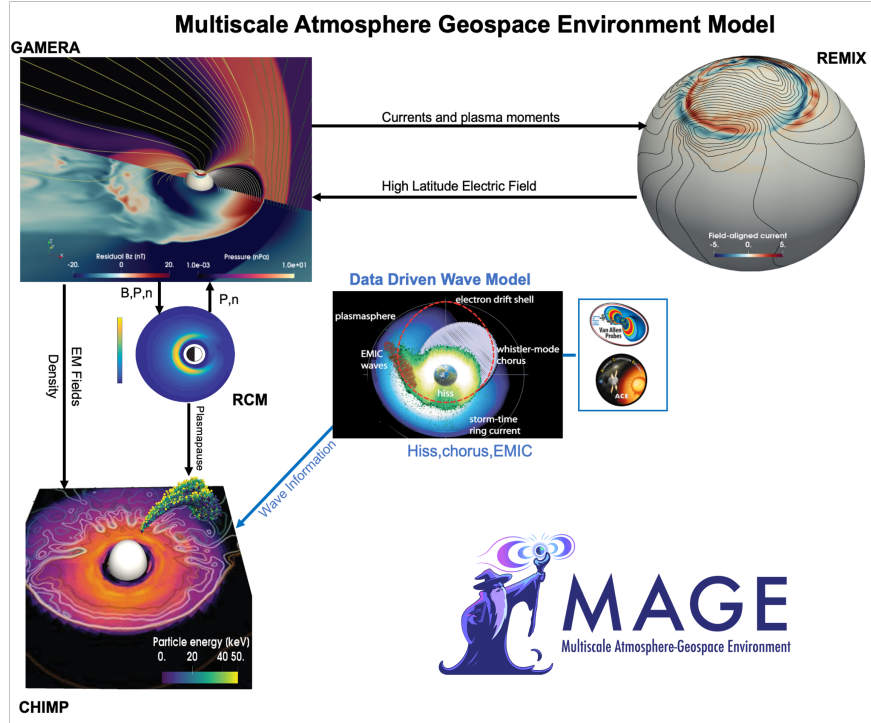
Multiscale Atmosphere Geospace Environment Model

GAMERA

REMIX

Currents and plasma moments

High Latitude Electric Field

Residual Bz (nT)
-20. 0 20.
Pressure (nPa)
1.0e-03 1.0e+01

Field-aligned current
-5. 0. 5.

B,P,n

P,n

EM Fields

Density

RCM

Plasmapause

Data Driven Wave Model

electron drift shell

plasmasphere

whistler-mode chorus

EMIC waves

hiss

storm-time ring current

Van Allen Probes

ACE

Hiss,chorus,EMIC

Wave Information

Particle energy (keV)
0. 20 40 50.

CHIMP

MAGE
Multiscale Atmosphere-Geospace Environment